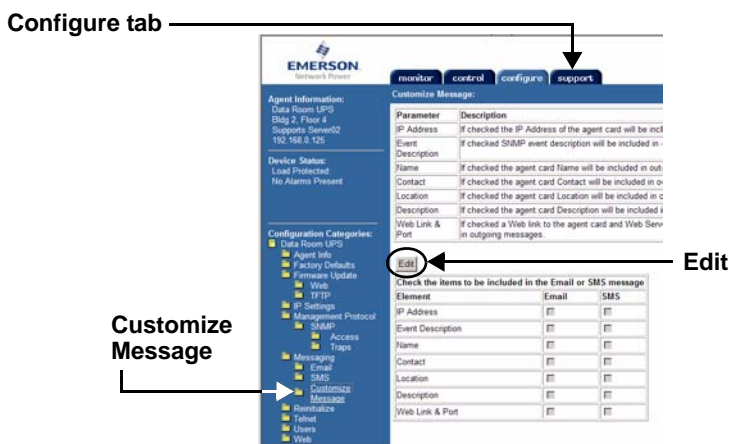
Configure tab

EMERSON
Network Power

monitor | control | configure | support

Agent Information:
Data Room UPS
Bldg 2, Floor 4
Supports Server02
192.168.0.125

Device Status:
Load Protected
No Alarms Present

Configuration Categories:
Data Room UPS
Agent Info
Factory Defaults
Firmware Update
Web
TFTP
IP Settings
Management Protocol
SNMP
Access
Traps
Messaging
Email
SMS
Customize Message
Reinitialize
Telnet
Users
Web

Customize Message:

| Parameter | Description |
|---|---|
| IP Address | If checked the IP Address of the agent card will be incl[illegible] |
| Event Description | If checked SNMP event description will be included in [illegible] |
| Name | If checked the agent card Name will be included in out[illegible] |
| Contact | If checked the agent card Contact will be included in o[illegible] |
| Location | If checked the agent card Location will be included in c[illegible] |
| Description | If checked the agent card Description will be included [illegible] |
| Web Link & Port | If checked a Web link to the agent card and Web Serv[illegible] in outgoing messages. |

Edit

Check the items to be included in the Email or SMS message

| Element | Email | SMS |
|---|---|---|
| IP Address | | |
| Event Description | | |
| Name | | |
| Contact | | |
| Location | | |
| Description | | |
| Web Link & Port | | |

Edit

Customize Message